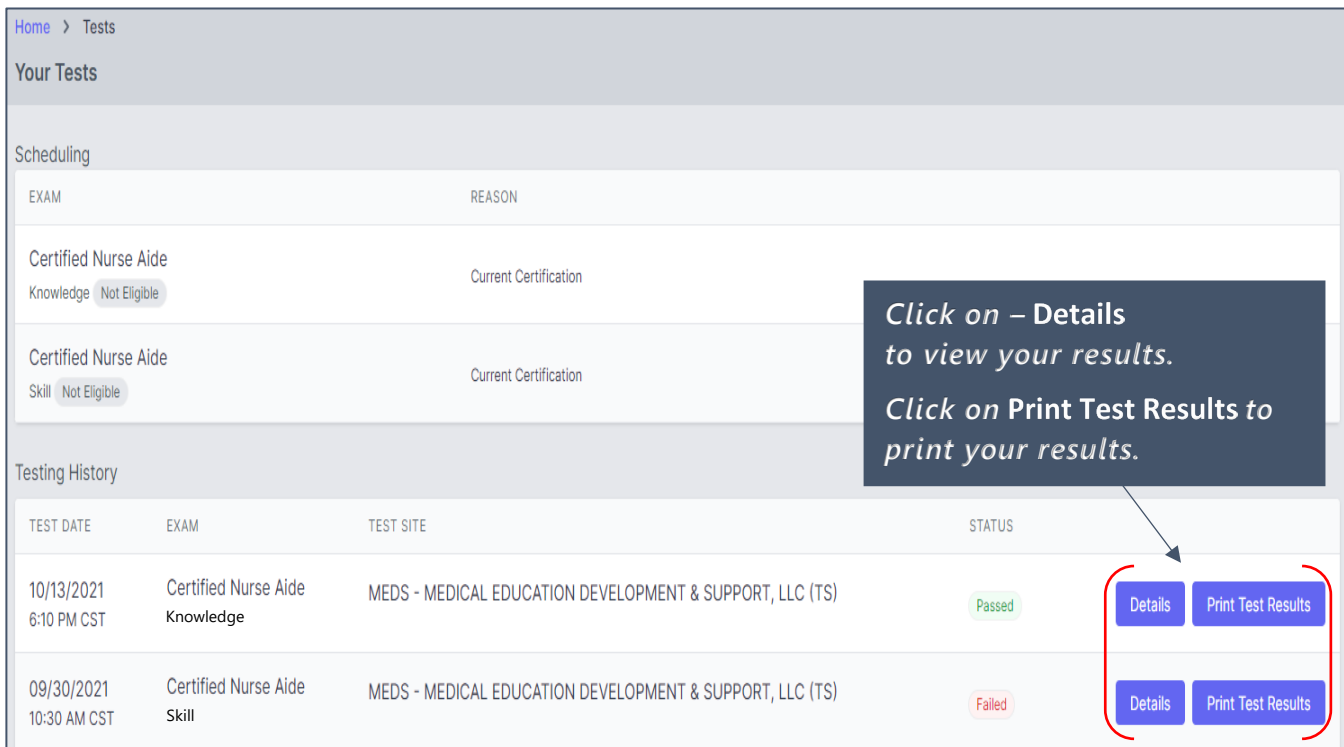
Home > Tests

Your Tests

Scheduling

| EXAM | REASON |
|---|---|
| Certified Nurse Aide<br>Knowledge Not Eligible | Current Certification |
| Certified Nurse Aide<br>Skill Not Eligible | Current Certification |

Click on – Details to view your results.

Click on Print Test Results to print your results.

Testing History

| TEST DATE | EXAM | TEST SITE | STATUS | |
|---|---|---|---|---|
| 10/13/2021<br>6:10 PM CST | Certified Nurse Aide<br>Knowledge | MEDS - MEDICAL EDUCATION DEVELOPMENT & SUPPORT, LLC (TS) | Passed | Details Print Test Results |
| 09/30/2021<br>10:30 AM CST | Certified Nurse Aide<br>Skill | MEDS - MEDICAL EDUCATION DEVELOPMENT & SUPPORT, LLC (TS) | Failed | Details Print Test Results |